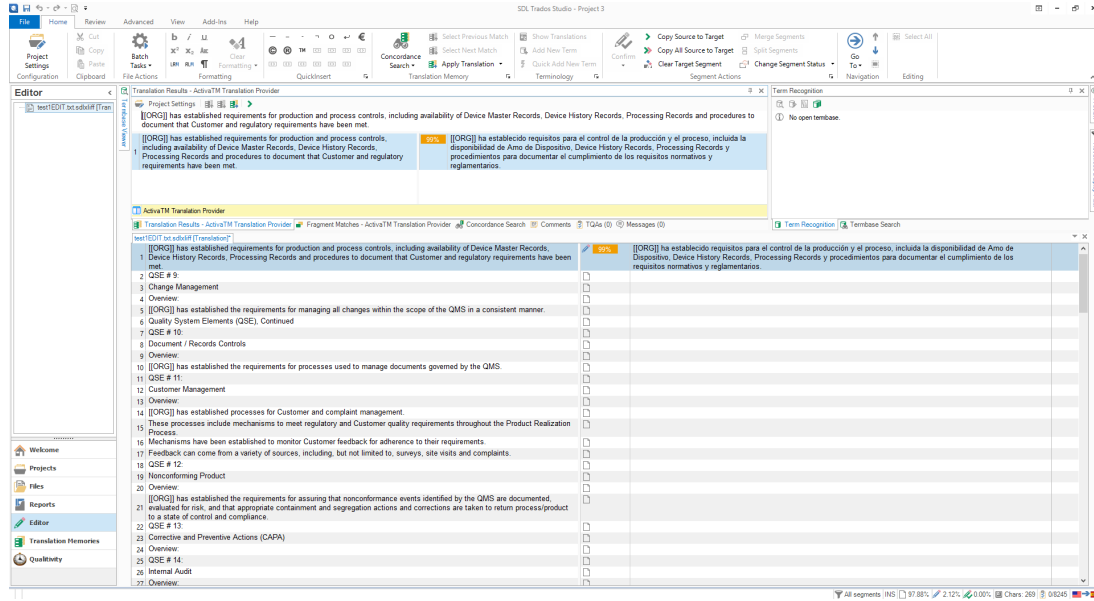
SDL Trados Studio - Project 3

File Home Review Advanced View Add-Ins Help

Project Settings
Configuration
Cut Copy Paste
Clipboard
Batch Tasks
File Actions
Clear Formatting
Formatting
QuickInsert
Concordance Search
Select Previous Match
Select Next Match
Apply Translation
Translation Memory
Show Translations
Add New Term
Quick Add New Term
Terminology
Confirm
Copy Source to Target
Copy All Source to Target
Clear Target Segment
Merge Segments
Split Segments
Change Segment Status
Segment Actions
Go To
Navigation
Select All
Editing

Editor
test1EDIT.txt.sdlxliff [Tran

Translation Results - ActivaTM Translation Provider
Project Settings
[[ORG]] has established requirements for production and process controls, including availability of Device Master Records, Device History Records, Processing Records and procedures to document that Customer and regulatory requirements have been met.

| | | | |
|---|---|---|---|
| 1 | [[ORG]] has established requirements for production and process controls, including availability of Device Master Records, Device History Records, Processing Records and procedures to document that Customer and regulatory requirements have been met. | 99% | [[ORG]] ha establecido requisitos para el control de la producción y el proceso, incluida la disponibilidad de Amo de Dispositivo, Device History Records, Processing Records y procedimientos para documentar el cumplimiento de los requisitos normativos y reglamentarios. |

ActivaTM Translation Provider
Translation Results - ActivaTM Translation Provider | Fragment Matches - ActivaTM Translation Provider | Concordance Search | Comments | TQAs (0) | Messages (0)

Term Recognition
No open termbase.
Term Recognition | Termbase Search

test1EDIT.txt.sdlxliff [Translation]*

| | | | |
|---|---|---|---|
| 1 | [[ORG]] has established requirements for production and process controls, including availability of Device Master Records, Device History Records, Processing Records and procedures to document that Customer and regulatory requirements have been met. | 99% | [[ORG]] ha establecido requisitos para el control de la producción y el proceso, incluida la disponibilidad de Amo de Dispositivo, Device History Records, Processing Records y procedimientos para documentar el cumplimiento de los requisitos normativos y reglamentarios. |
| 2 | QSE # 9: | | |
| 3 | Change Management | | |
| 4 | Overview: | | |
| 5 | [[ORG]] has established the requirements for managing all changes within the scope of the QMS in a consistent manner. | | |
| 6 | Quality System Elements (QSE), Continued | | |
| 7 | QSE # 10: | | |
| 8 | Document / Records Controls | | |
| 9 | Overview: | | |
| 10 | [[ORG]] has established the requirements for processes used to manage documents governed by the QMS. | | |
| 11 | QSE # 11: | | |
| 12 | Customer Management | | |
| 13 | Overview: | | |
| 14 | [[ORG]] has established processes for Customer and complaint management. | | |
| 15 | These processes include mechanisms to meet regulatory and Customer quality requirements throughout the Product Realization Process. | | |
| 16 | Mechanisms have been established to monitor Customer feedback for adherence to their requirements. | | |
| 17 | Feedback can come from a variety of sources, including, but not limited to, surveys, site visits and complaints. | | |
| 18 | QSE # 12: | | |
| 19 | Nonconforming Product | | |
| 20 | Overview: | | |
| 21 | [[ORG]] has established the requirements for assuring that nonconformance events identified by the QMS are documented, evaluated for risk, and that appropriate containment and segregation actions and corrections are taken to return process/product to a state of control and compliance. | | |
| 22 | QSE # 13: | | |
| 23 | Corrective and Preventive Actions (CAPA) | | |
| 24 | Overview: | | |
| 25 | QSE # 14: | | |
| 26 | Internal Audit | | |
| 27 | Overview: | | |

Welcome
Projects
Files
Reports
Editor
Translation Memories
Qualitivity

All segments INS 97.88% 2.12% 0.00% Chars: 269 0/8245